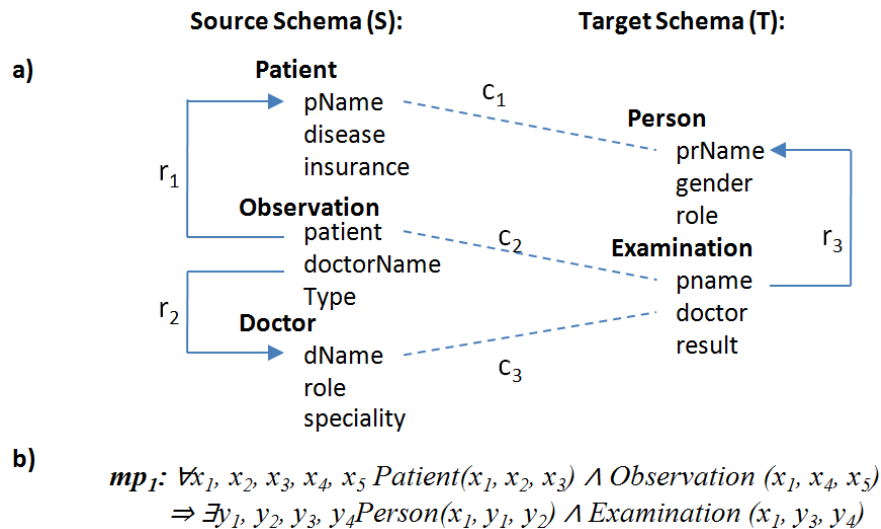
Source Schema (S):

Target Schema (T):

a)

Patient
pName
disease
insurance

Observation
patient
doctorName
Type

Doctor
dName
role
speciality

$r_1$

$r_2$

$c_1$

$c_2$

$c_3$

Person
prName
gender
role

Examination
pname
doctor
result

$r_3$

b)

$mp_1$: $\forall x_1, x_2, x_3, x_4, x_5$ $Patient(x_1, x_2, x_3) \wedge Observation(x_1, x_4, x_5)$
$\Rightarrow \exists y_1, y_2, y_3, y_4 Person(x_1, y_1, y_2) \wedge Examination(x_1, y_3, y_4)$